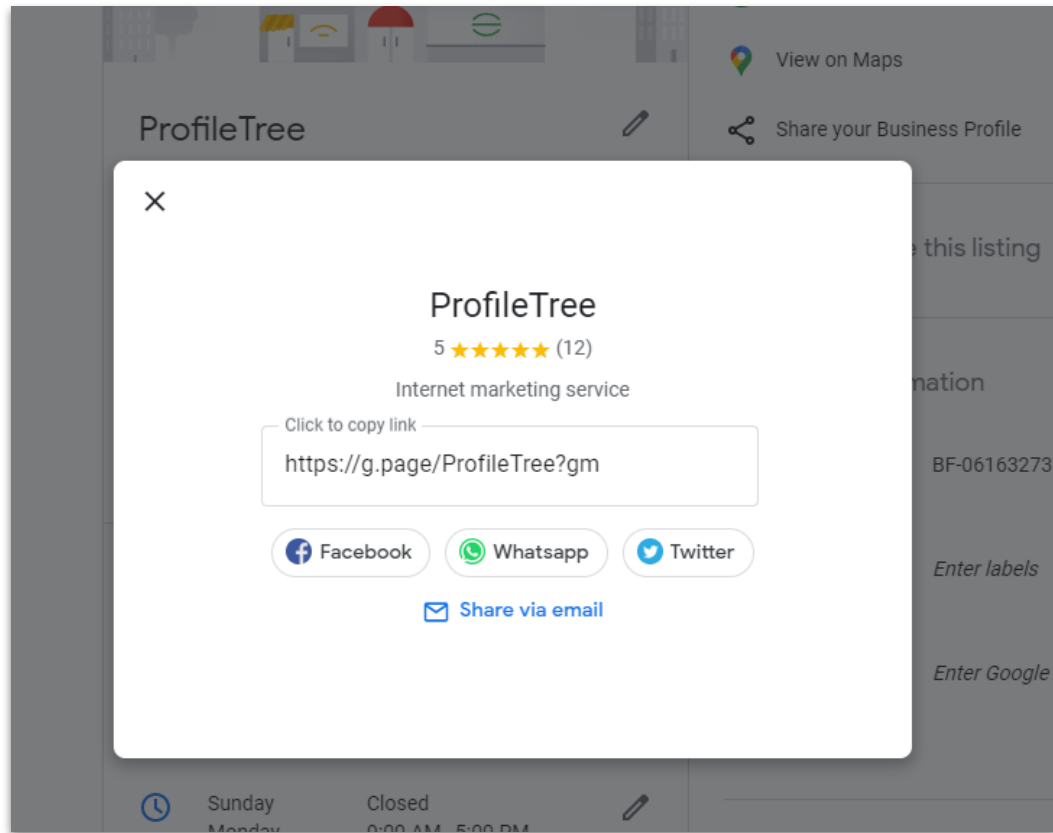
ProfileTree

View on Maps

Share your Business Profile

e this listing

mation

BF-06163273

Enter labels

Enter Google

ProfileTree

5 ★★★★★ (12)

Internet marketing service

Click to copy link

https://g.page/ProfileTree?gm

Facebook Whatsapp Twitter

Share via email

Sunday Closed

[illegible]